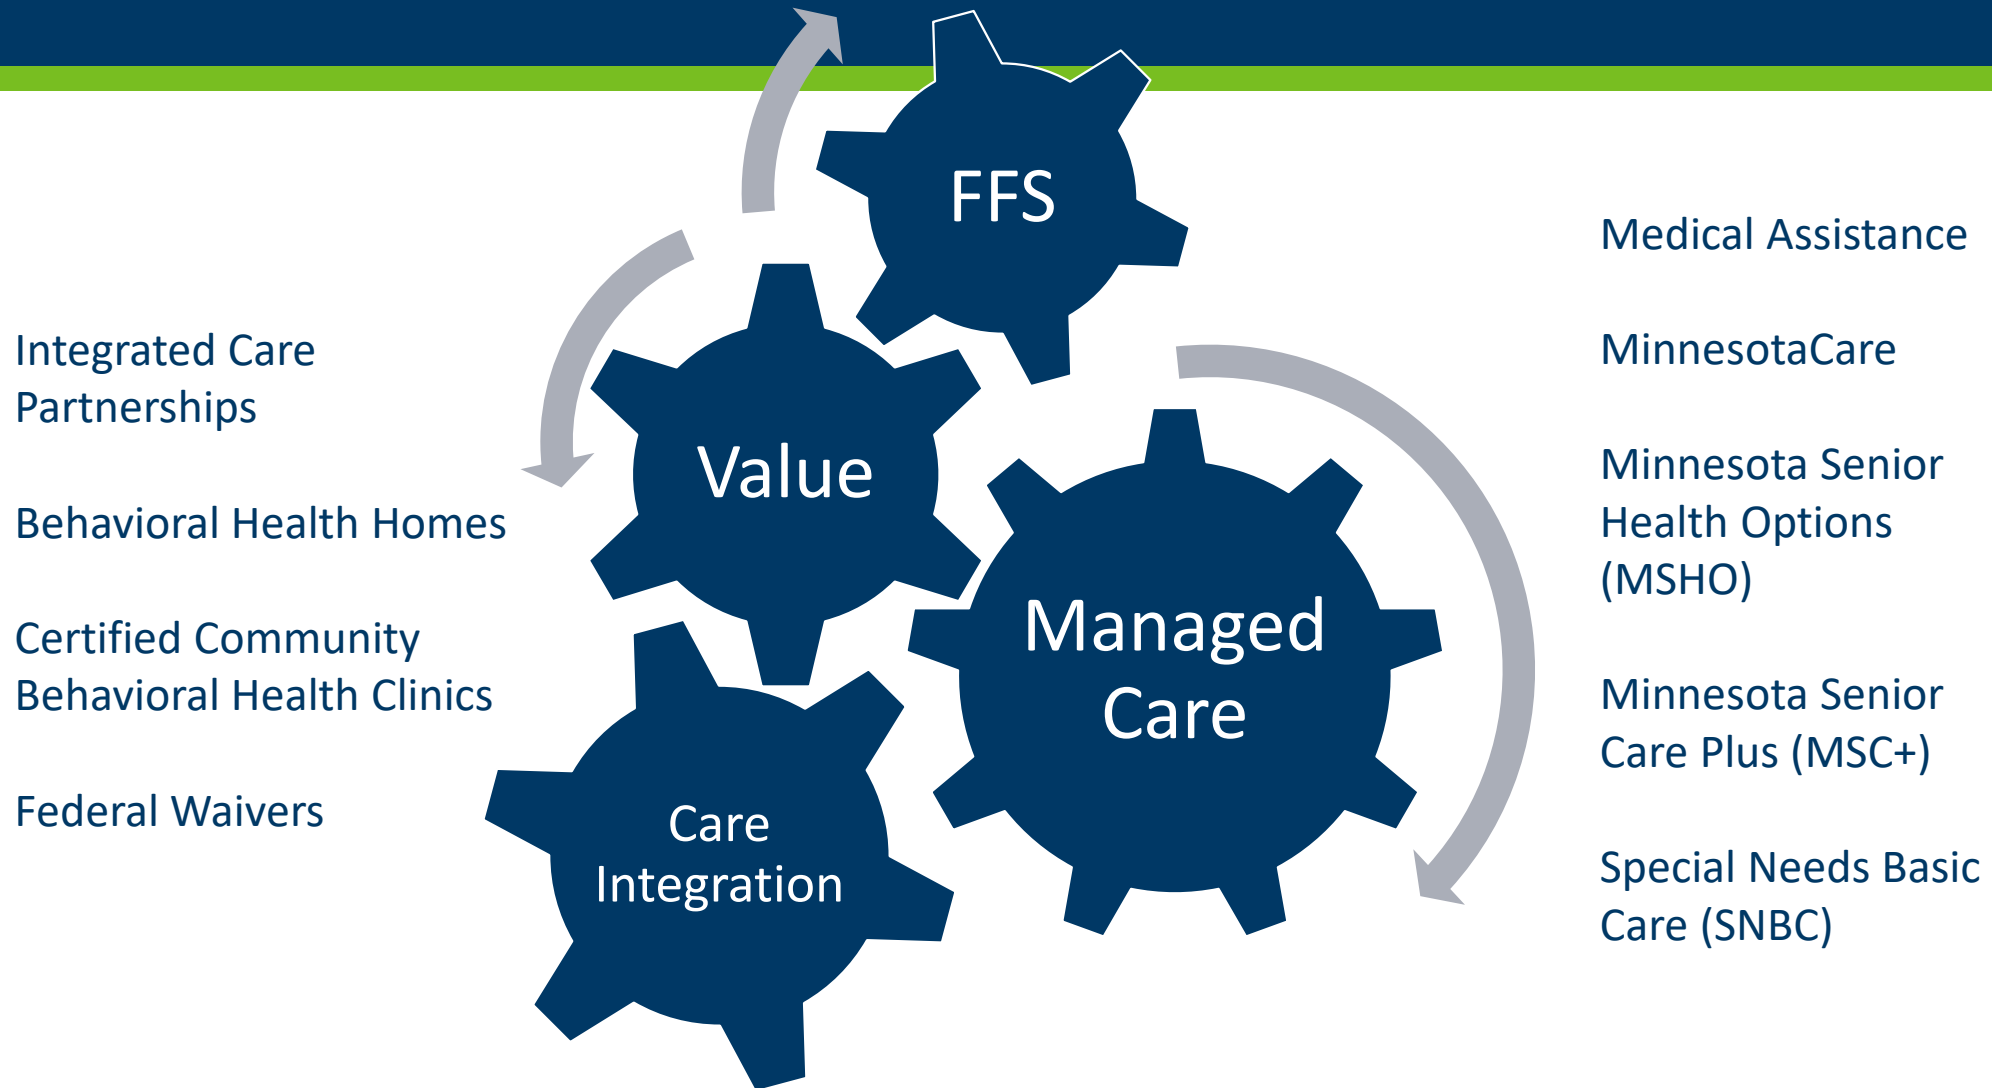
Integrated Care Partnerships

Behavioral Health Homes

Certified Community Behavioral Health Clinics

Federal Waivers

FFS

Value

Managed Care

Care Integration

Medical Assistance

MinnesotaCare

Minnesota Senior Health Options (MSHO)

Minnesota Senior Care Plus (MSC+)

Special Needs Basic Care (SNBC)